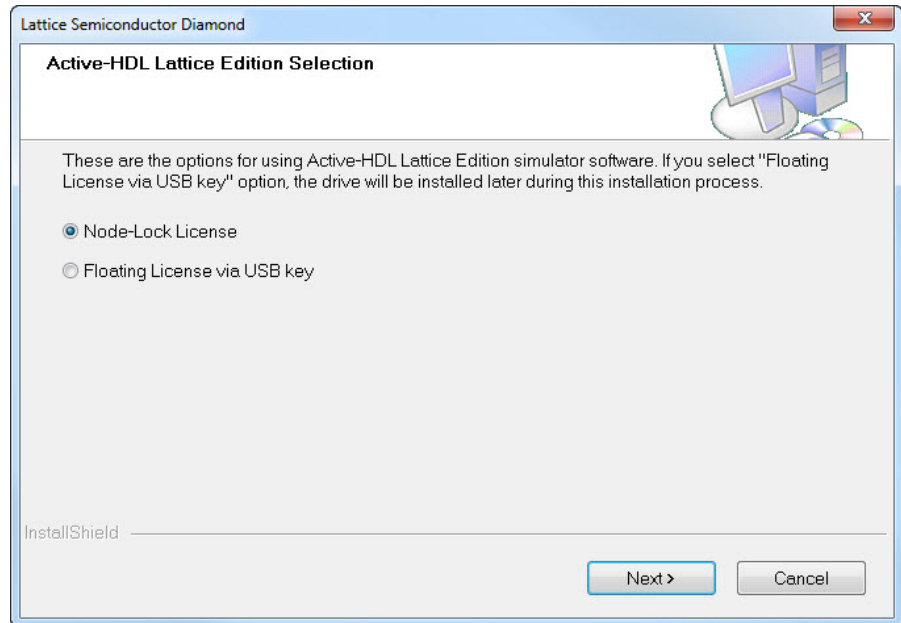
Lattice Semiconductor Diamond

Active-HDL Lattice Edition Selection

These are the options for using Active-HDL Lattice Edition simulator software. If you select "Floating License via USB key" option, the drive will be installed later during this installation process.

Node-Lock License

Floating License via USB key

InstallShield

Next >

Cancel